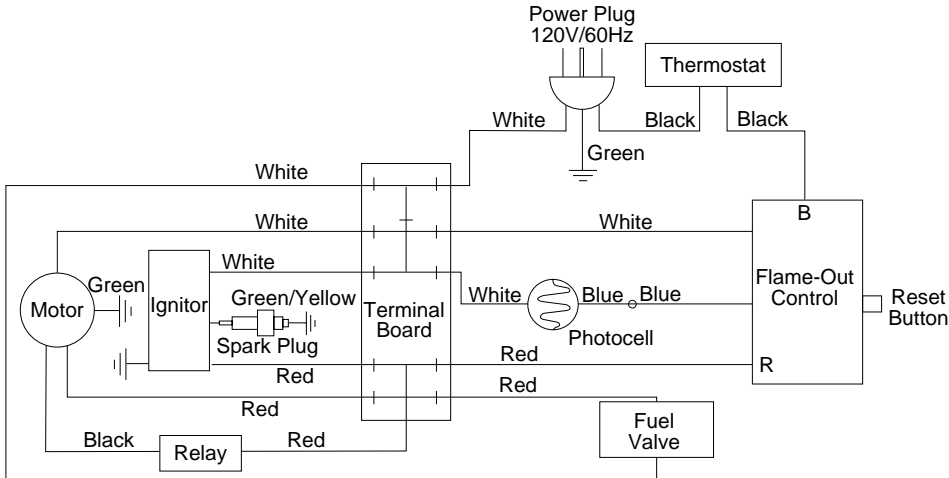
Power Plug
120V/60Hz

Thermostat

White

Black

Black

Green

White

White

White

B

White

Motor

Green

Ignitor

Green/Yellow

Terminal Board

White

Blue

Blue

Flame-Out Control

Reset Button

Spark Plug

Photocell

Red

Red

R

Red

Red

Fuel Valve

Black

Relay

Red